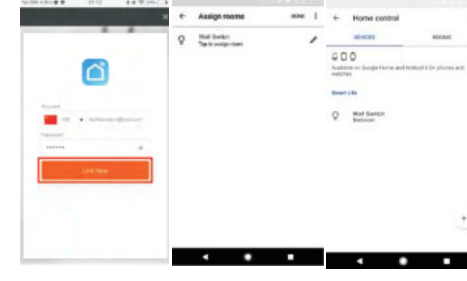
Account

Password

Link Now

Assign rooms

DONE

Wall Switch
Tap to assign room

Home control

DEVICES

ROOMS

Available on Google Home and Android 8.0+ phones and watches

Smart Life

Wall Switch
Bedroom